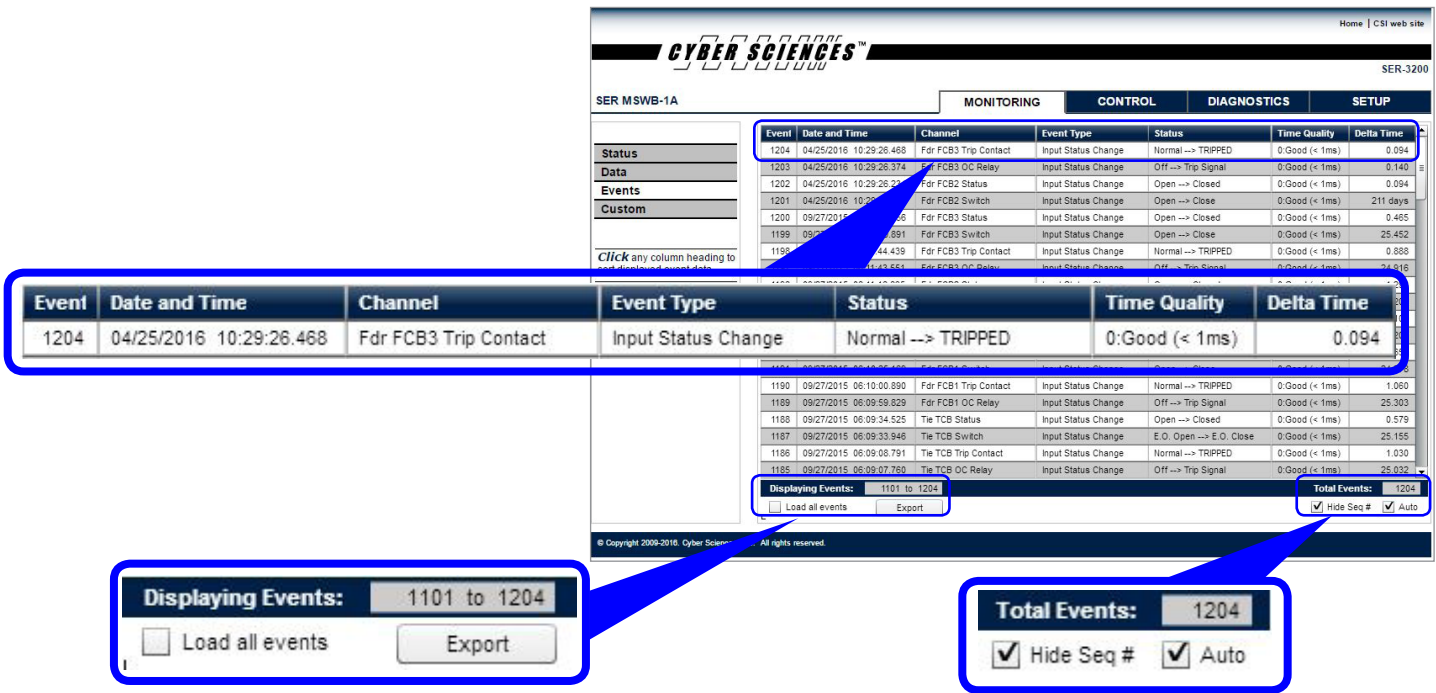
Home | CSI web site

CYBER SCIENCES™

SER-3200

SER MSWB-1A

MONITORING | CONTROL | DIAGNOSTICS | SETUP

Status
Data
Events
Custom

Click any column heading to sort displayed event data

| Event | Date and Time | Channel | Event Type | Status | Time Quality | Delta Time |
|---|---|---|---|---|---|---|
| 1204 | 04/25/2016 10:29:26.468 | Fdr FCB3 Trip Contact | Input Status Change | Normal --> TRIPPED | 0:Good (< 1ms) | 0.094 |
| 1203 | 04/25/2016 10:29:26.374 | Fdr FCB3 OC Relay | Input Status Change | Off --> Trip Signal | 0:Good (< 1ms) | 0.140 |
| 1202 | 04/25/2016 10:29:26.2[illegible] | Fdr FCB2 Status | Input Status Change | Open --> Closed | 0:Good (< 1ms) | 0.094 |
| 1201 | 04/25/2016 10:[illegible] | Fdr FCB2 Switch | Input Status Change | Open --> Close | 0:Good (< 1ms) | 211 days |
| 1200 | 09/27/2015 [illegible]6 | Fdr FCB3 Status | Input Status Change | Open --> Closed | 0:Good (< 1ms) | 0.465 |
| 1199 | 09/2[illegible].891 | Fdr FCB3 Switch | Input Status Change | Open --> Close | 0:Good (< 1ms) | 25.452 |
| 1198 | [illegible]44.439 | Fdr FCB3 Trip Contact | Input Status Change | Normal --> TRIPPED | 0:Good (< 1ms) | 0.888 |
| 1190 | 09/27/2015 06:10:00.890 | Fdr FCB1 Trip Contact | Input Status Change | Normal --> TRIPPED | 0:Good (< 1ms) | 1.060 |
| 1189 | 09/27/2015 06:09:59.829 | Fdr FCB1 OC Relay | Input Status Change | Off --> Trip Signal | 0:Good (< 1ms) | 25.303 |
| 1188 | 09/27/2015 06:09:34.525 | Tie TCB Status | Input Status Change | Open --> Closed | 0:Good (< 1ms) | 0.579 |
| 1187 | 09/27/2015 06:09:33.946 | Tie TCB Switch | Input Status Change | E.O. Open --> E.O. Close | 0:Good (< 1ms) | 25.155 |
| 1186 | 09/27/2015 06:09:08.791 | Tie TCB Trip Contact | Input Status Change | Normal --> TRIPPED | 0:Good (< 1ms) | 1.030 |
| 1185 | 09/27/2015 06:09:07.760 | Tie TCB OC Relay | Input Status Change | Off --> Trip Signal | 0:Good (< 1ms) | 25.032 |

| Event | Date and Time | Channel | Event Type | Status | Time Quality | Delta Time |
|---|---|---|---|---|---|---|
| 1204 | 04/25/2016 10:29:26.468 | Fdr FCB3 Trip Contact | Input Status Change | Normal --> TRIPPED | 0:Good (< 1ms) | 0.094 |

Displaying Events: 1101 to 1204
Load all events
Export

Total Events: 1204
Hide Seq #
Auto

© Copyright 2009-2016. Cyber Scien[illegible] All rights reserved.

Displaying Events: 1101 to 1204
Load all events
Export

Total Events: 1204
Hide Seq #
Auto